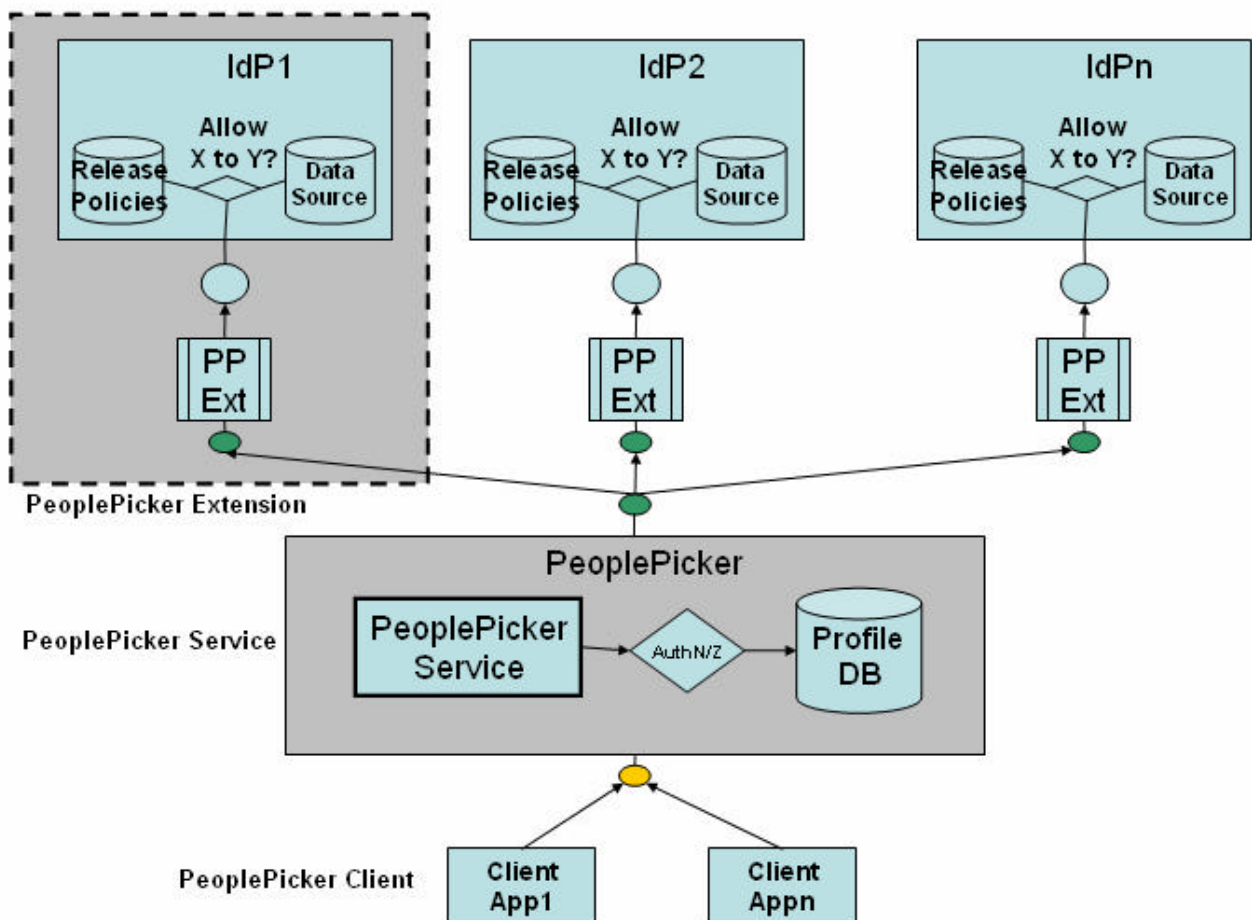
IdP1

Release Policies

Allow X to Y?

Data Source

PP Ext

IdP2

Release Policies

Allow X to Y?

Data Source

PP Ext

IdPn

Release Policies

Allow X to Y?

Data Source

PP Ext

PeoplePicker Extension

PeoplePicker

PeoplePicker Service

PeoplePicker Service

AuthN/Z

Profile DB

PeoplePicker Client

Client App1

Client Appn